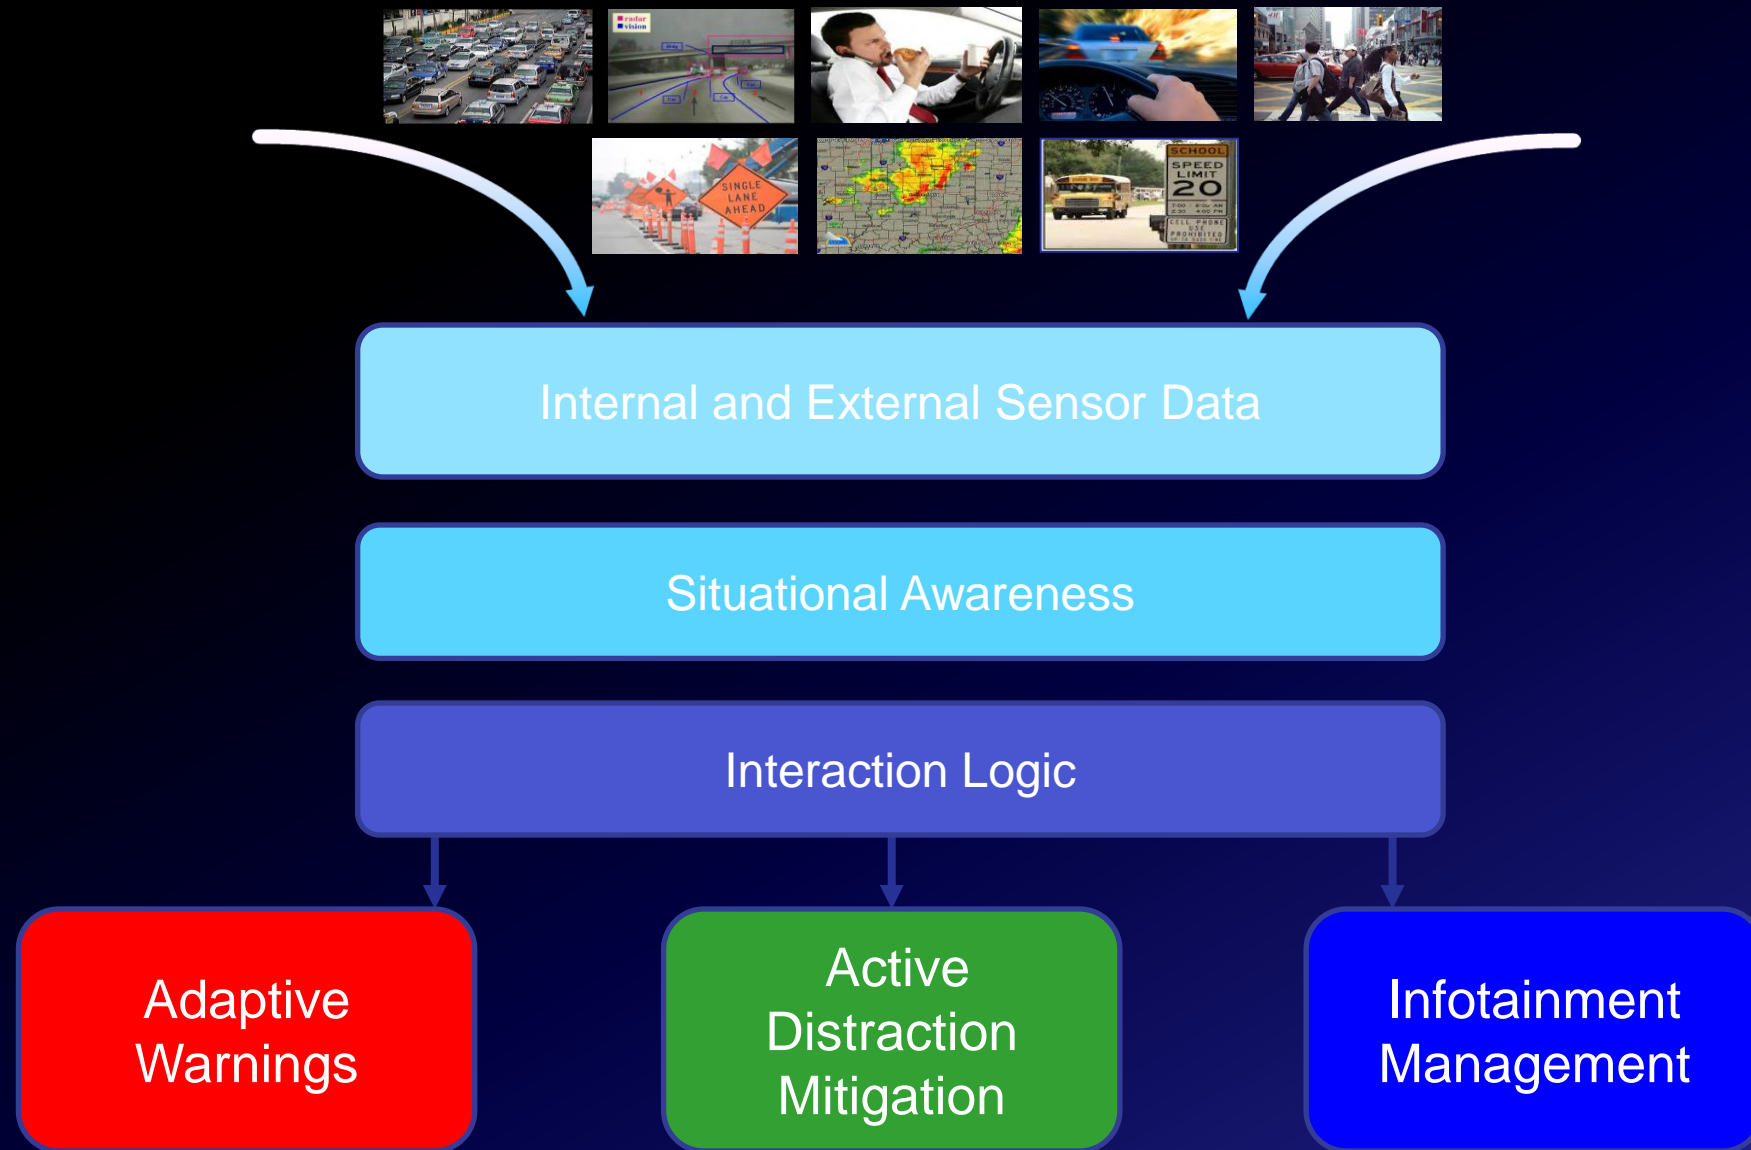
radar
vision

SINGLE LANE AHEAD

SCHOOL
SPEED LIMIT
20
CELL PHONE USE PROHIBITED

Internal and External Sensor Data

Situational Awareness

Interaction Logic

Adaptive Warnings

Active Distraction Mitigation

Infotainment Management